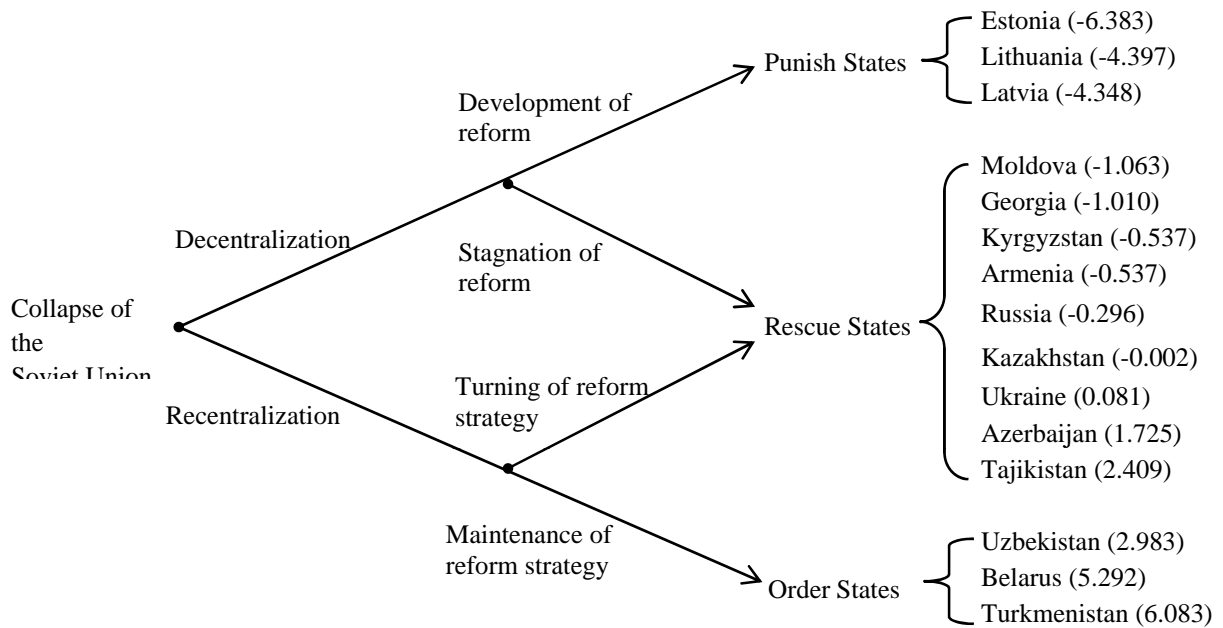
Collapse of the Soviet Union

Decentralization

Development of reform

Stagnation of reform

Recentralization

Turning of reform strategy

Maintenance of reform strategy

Punish States

Estonia (-6.383)
Lithuania (-4.397)
Latvia (-4.348)

Rescue States

Moldova (-1.063)
Georgia (-1.010)
Kyrgyzstan (-0.537)
Armenia (-0.537)
Russia (-0.296)
Kazakhstan (-0.002)
Ukraine (0.081)
Azerbaijan (1.725)
Tajikistan (2.409)

Order States

Uzbekistan (2.983)
Belarus (5.292)
Turkmenistan (6.083)